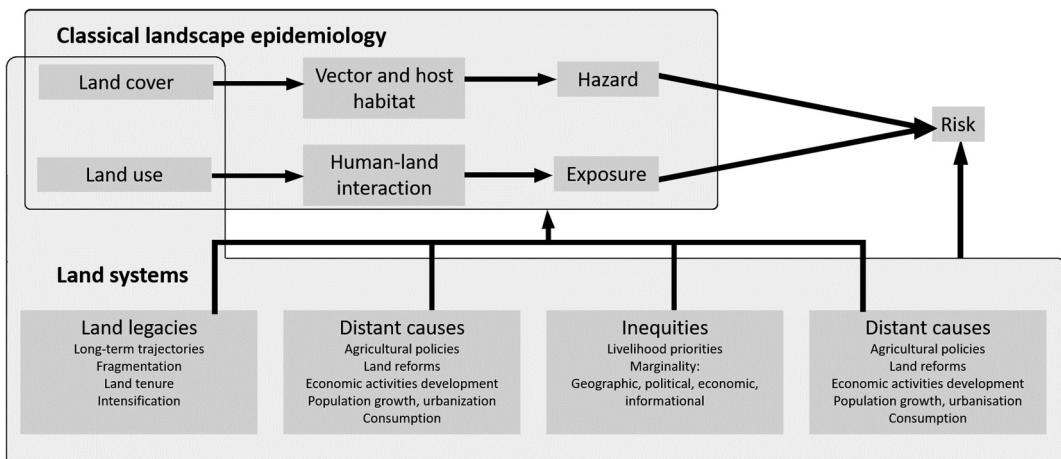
Classical landscape epidemiology

Land cover

Vector and host habitat

Hazard

Land use

Human-land interaction

Exposure

Risk

Land systems

Land legacies
Long-term trajectories
Fragmentation
Land tenure
Intensification

Distant causes
Agricultural policies
Land reforms
Economic activities development
Population growth, urbanization
Consumption

Inequities
Livelihood priorities
Marginality:
Geographic, political, economic, informational

Distant causes
Agricultural policies
Land reforms
Economic activities development
Population growth, urbanisation
Consumption